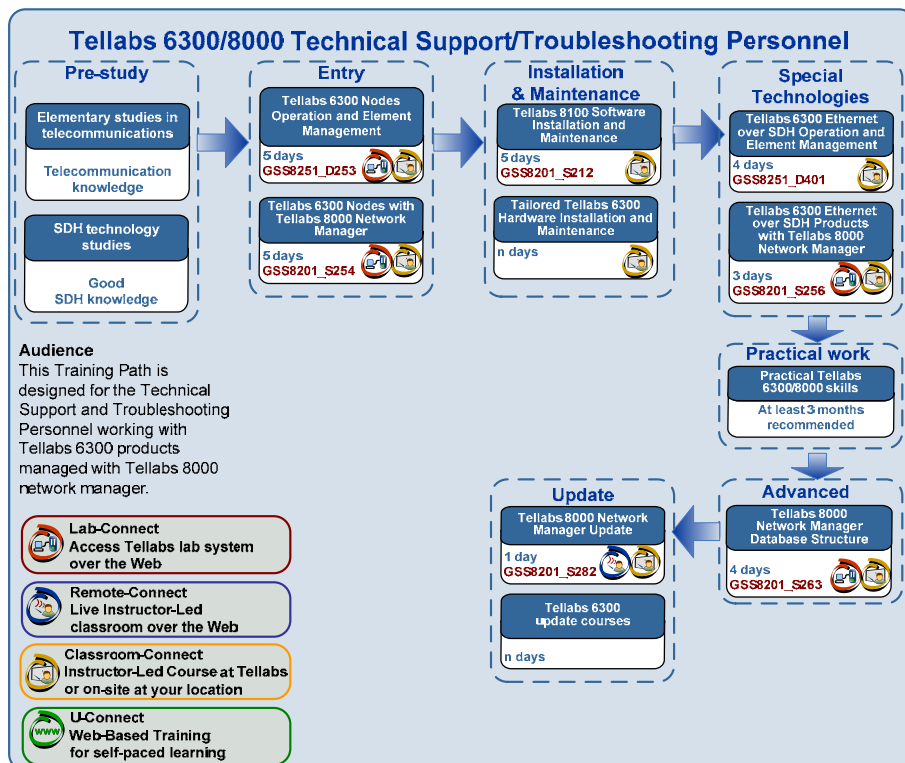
Tellabs 6300/8000 Technical Support/Troubleshooting Personnel

Pre-study

Elementary studies in telecommunications

Telecommunication knowledge

SDH technology studies

Good SDH knowledge

Entry

Tellabs 6300 Nodes Operation and Element Management

5 days
GSS8251_D253

Tellabs 6300 Nodes with Tellabs 8000 Network Manager

5 days
GSS8201_S254

Installation & Maintenance

Tellabs 8100 Software Installation and Maintenance

5 days
GSS8201_S212

Tailored Tellabs 6300 Hardware Installation and Maintenance

n days

Special Technologies

Tellabs 6300 Ethernet over SDH Operation and Element Management

4 days
GSS8251_D401

Tellabs 6300 Ethernet over SDH Products with Tellabs 8000 Network Manager

3 days
GSS8201_S256

Practical work

Practical Tellabs 6300/8000 skills

At least 3 months recommended

Advanced

Tellabs 8000 Network Manager Database Structure

4 days
GSS8201_S263

Update

Tellabs 8000 Network Manager Update

1 day
GSS8201_S282

Tellabs 6300 update courses

n days

Audience
This Training Path is designed for the Technical Support and Troubleshooting Personnel working with Tellabs 6300 products managed with Tellabs 8000 network manager.

Lab-Connect
Access Tellabs lab system over the Web

Remote-Connect
Live Instructor-Led classroom over the Web

Classroom-Connect
Instructor-Led Course at Tellabs or on-site at your location

U-Connect
Web-Based Training for self-paced learning

www